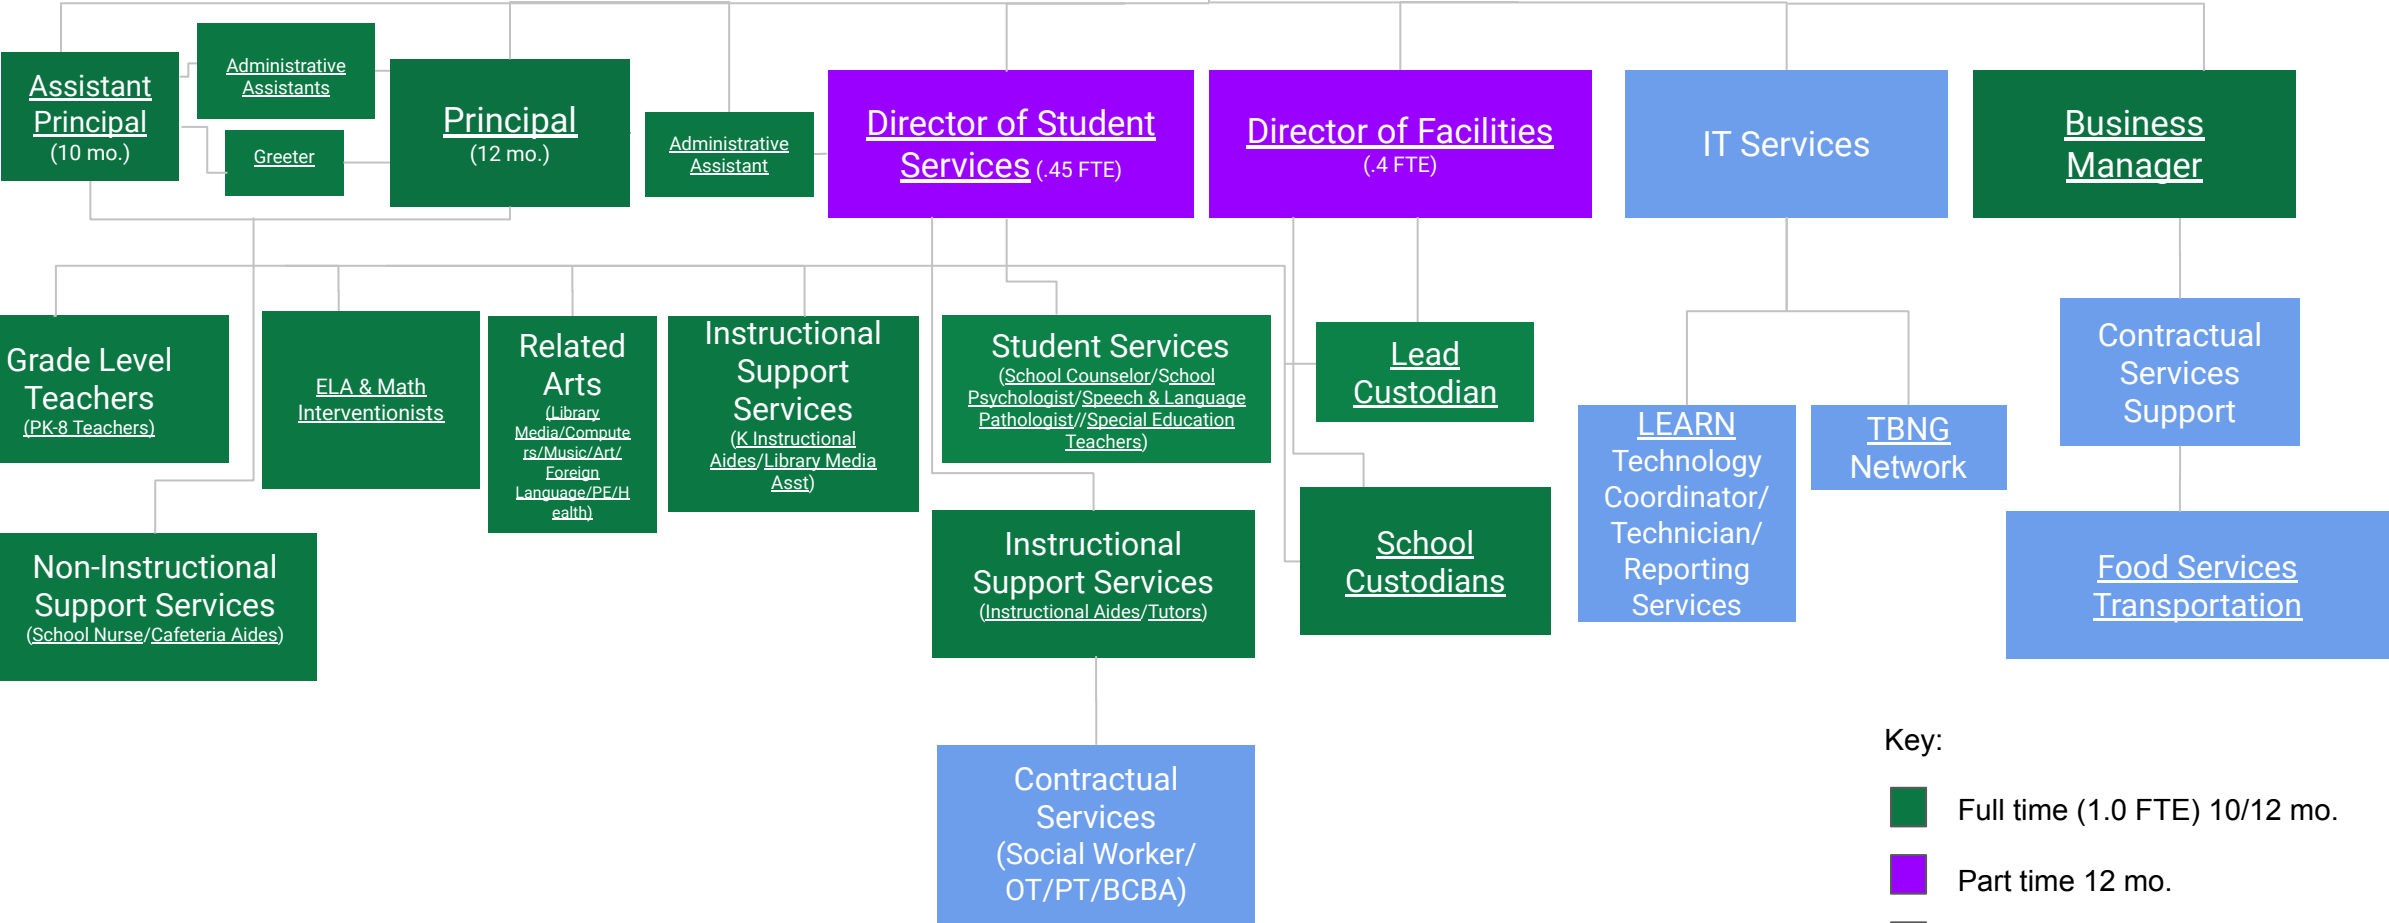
Assistant Principal (10 mo.)

Administrative Assistants

Greeter

Principal (12 mo.)

Administrative Assistant

Director of Student Services (.45 FTE)

Director of Facilities (.4 FTE)

IT Services

Business Manager

Grade Level Teachers (PK-8 Teachers)

ELA & Math Interventionists

Related Arts (Library Media/Computers/Music/Art/Foreign Language/PE/Health)

Instructional Support Services (K Instructional Aides/Library Media Asst)

Student Services (School Counselor/School Psychologist/Speech & Language Pathologist//Special Education Teachers)

Lead Custodian

LEARN Technology Coordinator/ Technician/ Reporting Services

TBNG Network

Contractual Services Support

Non-Instructional Support Services (School Nurse/Cafeteria Aides)

Instructional Support Services (Instructional Aides/Tutors)

School Custodians

Food Services Transportation

Contractual Services (Social Worker/ OT/PT/BCBA)

Key:

Full time (1.0 FTE) 10/12 mo.

Part time 12 mo.